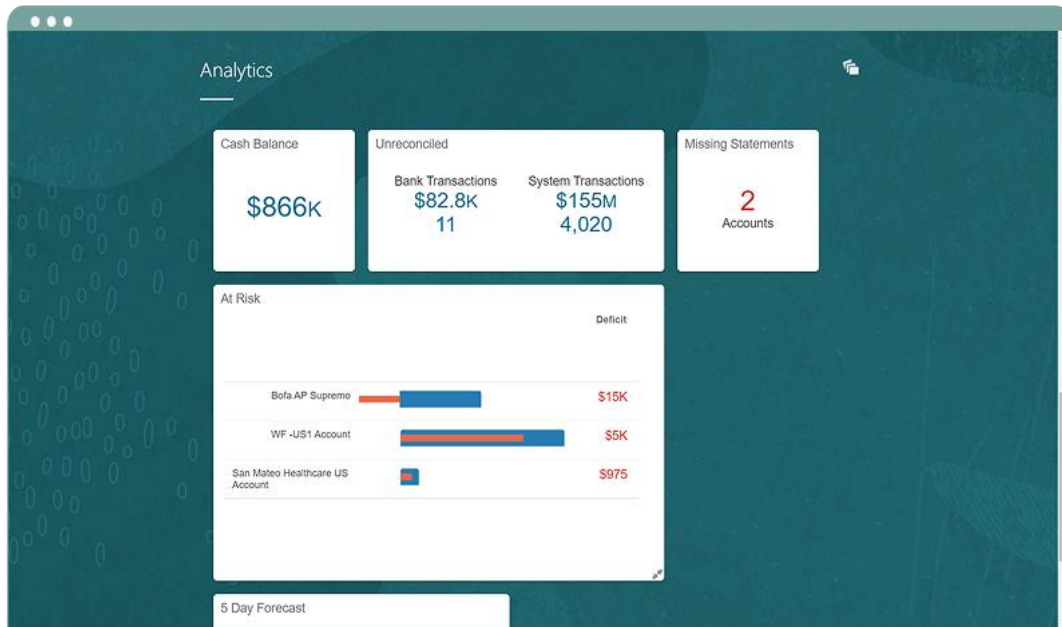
Analytics

Cash Balance

$866K

Unreconciled

Bank Transactions
$82.8K
11

System Transactions
$155M
4,020

Missing Statements

2
Accounts

At Risk

Deficit

| | |
|---|---|
| Bofa AP Supremo | $15K |
| WF -US1 Account | $5K |
| San Mateo Healthcare US Account | $975 |

5 Day Forecast